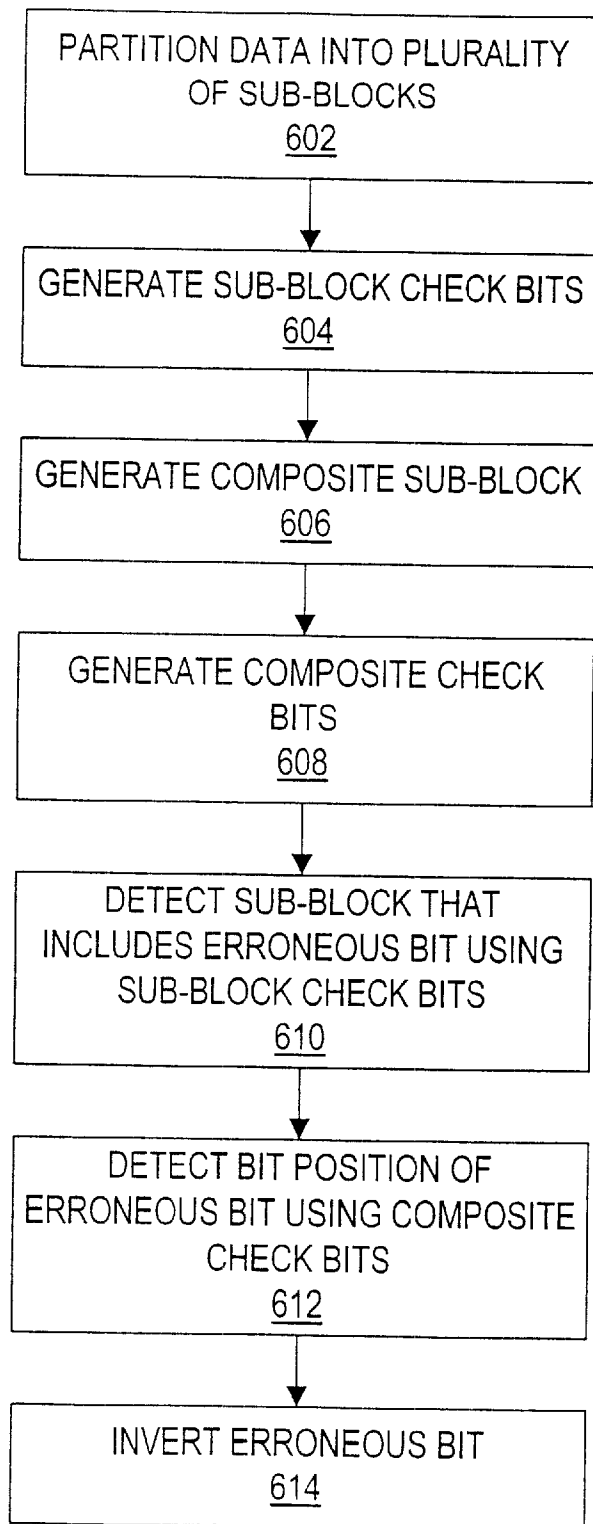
PARTITION DATA INTO PLURALITY OF SUB-BLOCKS
602

GENERATE SUB-BLOCK CHECK BITS
604

GENERATE COMPOSITE SUB-BLOCK
606

GENERATE COMPOSITE CHECK BITS
608

DETECT SUB-BLOCK THAT INCLUDES ERRONEOUS BIT USING SUB-BLOCK CHECK BITS
610

DETECT BIT POSITION OF ERRONEOUS BIT USING COMPOSITE CHECK BITS
612

INVERT ERRONEOUS BIT
614